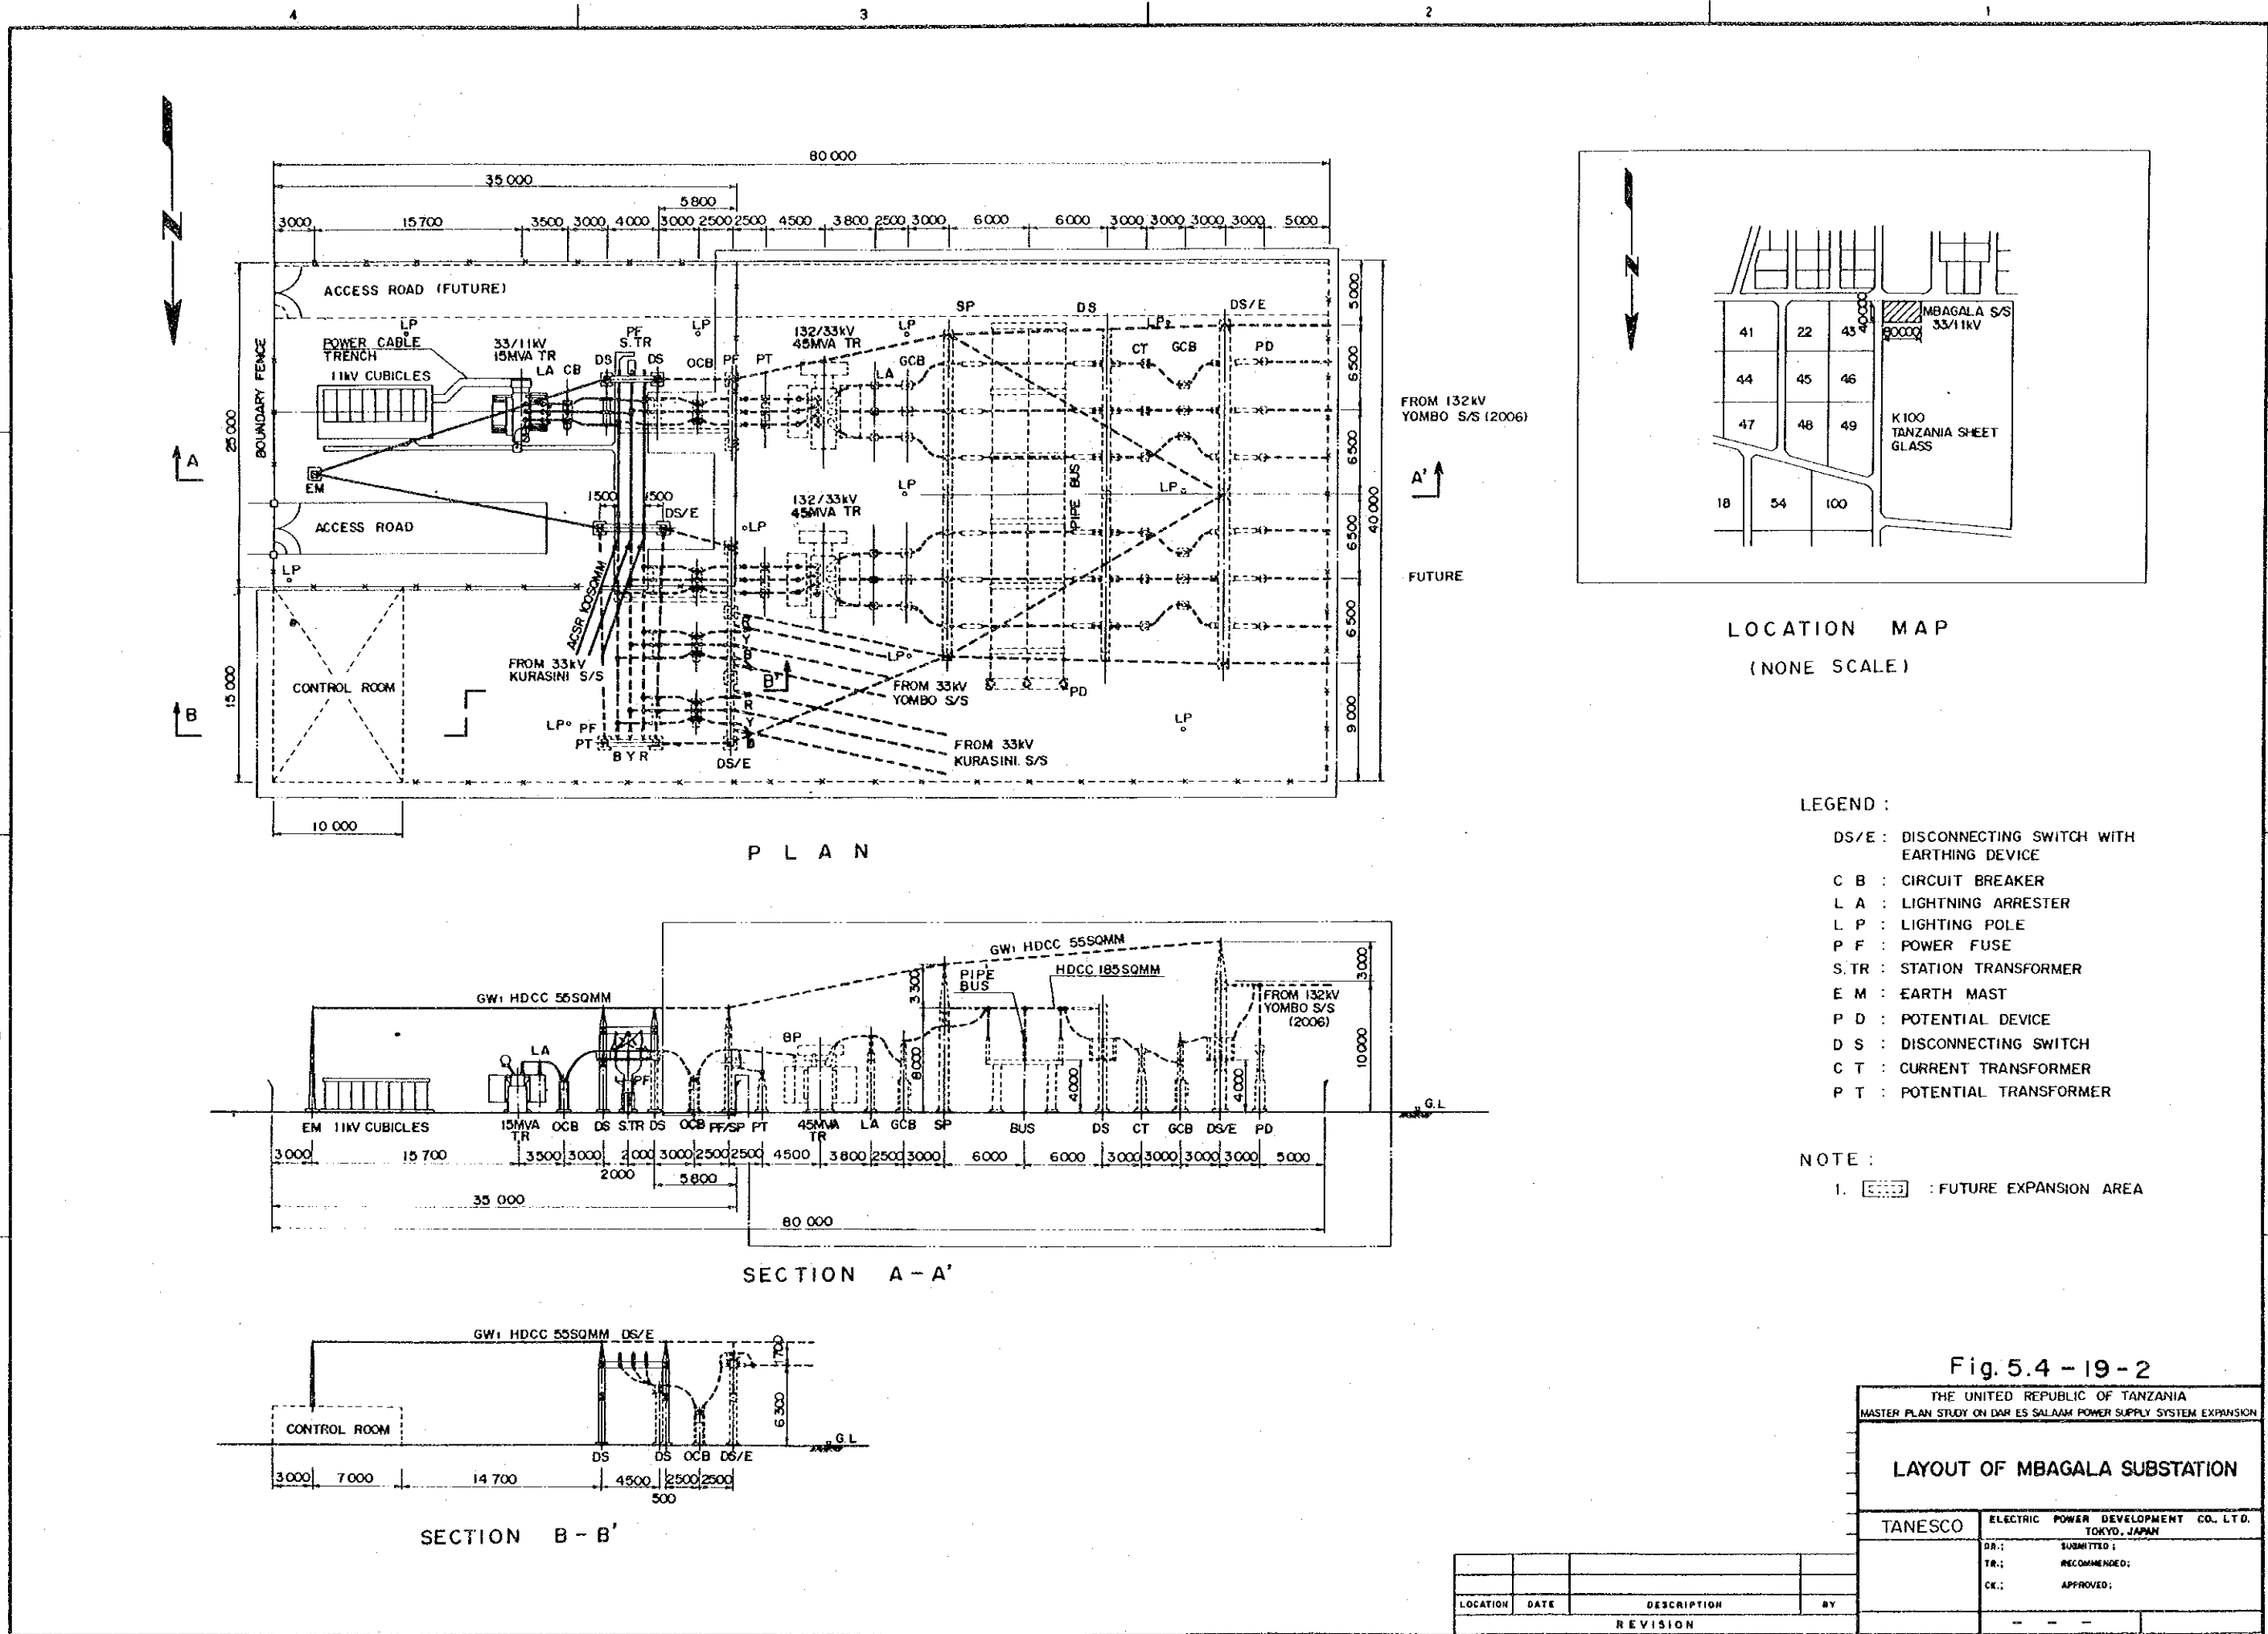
4 3 2 1

N

80 000
35 000
5800
3000 15 700 3500 3000 4000 3000 2500 2500 4500 3800 2500 3000 6000 6000 3000 3000 3000 3000 5000

ACCESS ROAD (FUTURE)
BOUNDARY FENCE
POWER CABLE TRENCH
11kV CUBICLES
33/11kV 15MVA TR
LA CB
PF S.TR
DS DS
OCB PF PT
132/33kV 45MVA TR
GCB
LA
SP
DS
CT GCB
DS/E
PD
LP
EM
ACCESS ROAD
1500 1500
DS/E
LP
132/33kV 45MVA TR
PIPE BUS
LP
ACSR 100SQMM
FROM 33kV KURASINI S/S
CONTROL ROOM
FROM 33kV YOMBO S/S
LP PF
PT
B Y R
DS/E
R Y B
FROM 33kV KURASINI S/S
PD
LP
25 000
15 000
10 000
5000 6500 6500 6500 6500 9000
40000
A
B
B'
A'
FROM 132kV YOMBO S/S (2006)
FUTURE

P L A N

N
41 22 43 44 45 46 47 48 49 18 54 100
MBAGALA S/S 33/11kV
K100 TANZANIA SHEET GLASS
LOCATION MAP
(NONE SCALE)

LEGEND :
DS/E : DISCONNECTING SWITCH WITH EARTHING DEVICE
C B : CIRCUIT BREAKER
L A : LIGHTNING ARRESTER
L P : LIGHTING POLE
P F : POWER FUSE
S.TR : STATION TRANSFORMER
E M : EARTH MAST
P D : POTENTIAL DEVICE
D S : DISCONNECTING SWITCH
C T : CURRENT TRANSFORMER
P T : POTENTIAL TRANSFORMER

NOTE :
1. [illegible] : FUTURE EXPANSION AREA

GW1 HDCC 55SQMM
GW1 HDCC 55SQMM
PIPE BUS
HDCC 185SQMM
FROM 132kV YOMBO S/S (2006)
LA
PF
BP
3000 3000 10000 8000 4000 4000
G.L
EM 11kV CUBICLES 15MVA TR OCB DS S.TR DS OCB PF/SP PT 45MVA TR LA GCB SP BUS DS CT GCB DS/E PD
3000 15 700 3500 3000 2000 3000 2500 2500 4500 3800 2500 3000 6000 6000 3000 3000 3000 3000 5000
2000
5800
35 000
80 000

SECTION A – A'

GW1 HDCC 55SQMM DS/E
CONTROL ROOM
1700
6300
G.L
DS DS OCB DS/E
3000 7000 14 700 4500 2500 2500
500

SECTION B – B'

Fig. 5.4 – 19 – 2
THE UNITED REPUBLIC OF TANZANIA
MASTER PLAN STUDY ON DAR ES SALAAM POWER SUPPLY SYSTEM EXPANSION
LAYOUT OF MBAGALA SUBSTATION
TANESCO
ELECTRIC POWER DEVELOPMENT CO., LTD. TOKYO, JAPAN
DR.: SUBMITTED:
TR.: RECOMMENDED:
CK.: APPROVED:

| LOCATION | DATE | DESCRIPTION | BY |
|---|---|---|---|
REVISION